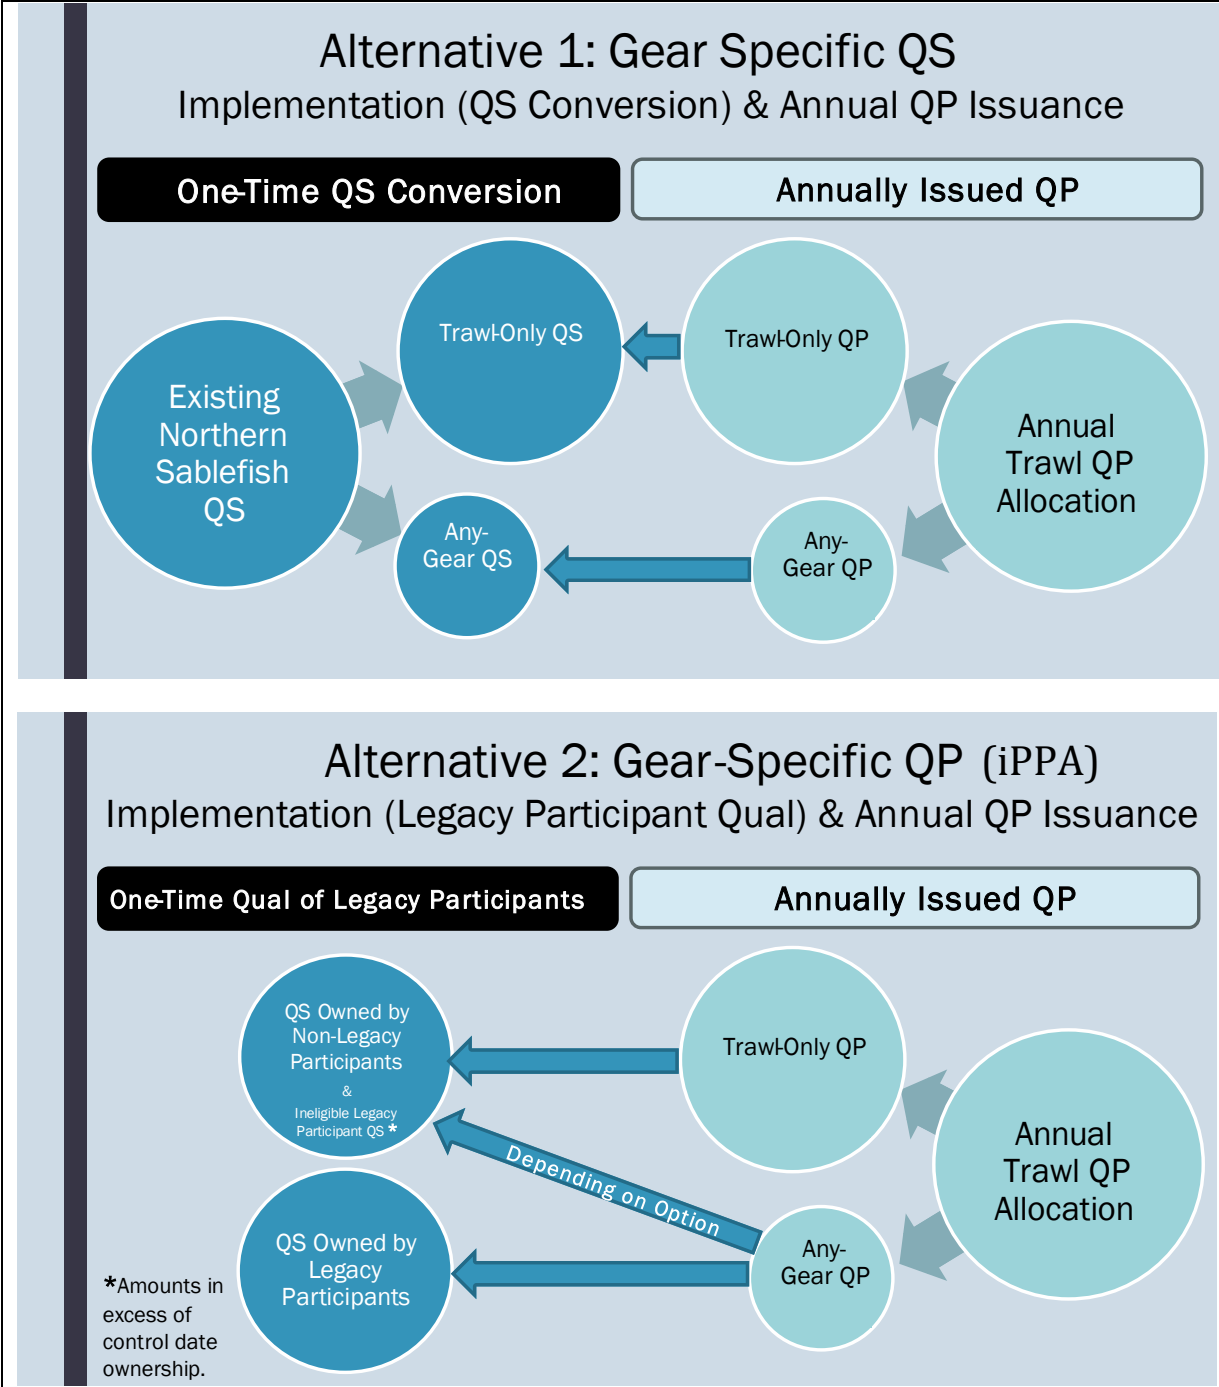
Alternative 1: Gear Specific QS
Implementation (QS Conversion) & Annual QP Issuance

One-Time QS Conversion

Annually Issued QP

Existing Northern Sablefish QS

Trawl-Only QS

Any-Gear QS

Trawl-Only QP

Any-Gear QP

Annual Trawl QP Allocation

Alternative 2: Gear-Specific QP (iPPA)
Implementation (Legacy Participant Qual) & Annual QP Issuance

One-Time Qual of Legacy Participants

Annually Issued QP

QS Owned by Non-Legacy Participants & Ineligible Legacy Participant QS *

QS Owned by Legacy Participants

Trawl-Only QP

Depending on Option

Any-Gear QP

Annual Trawl QP Allocation

*Amounts in excess of control date ownership.